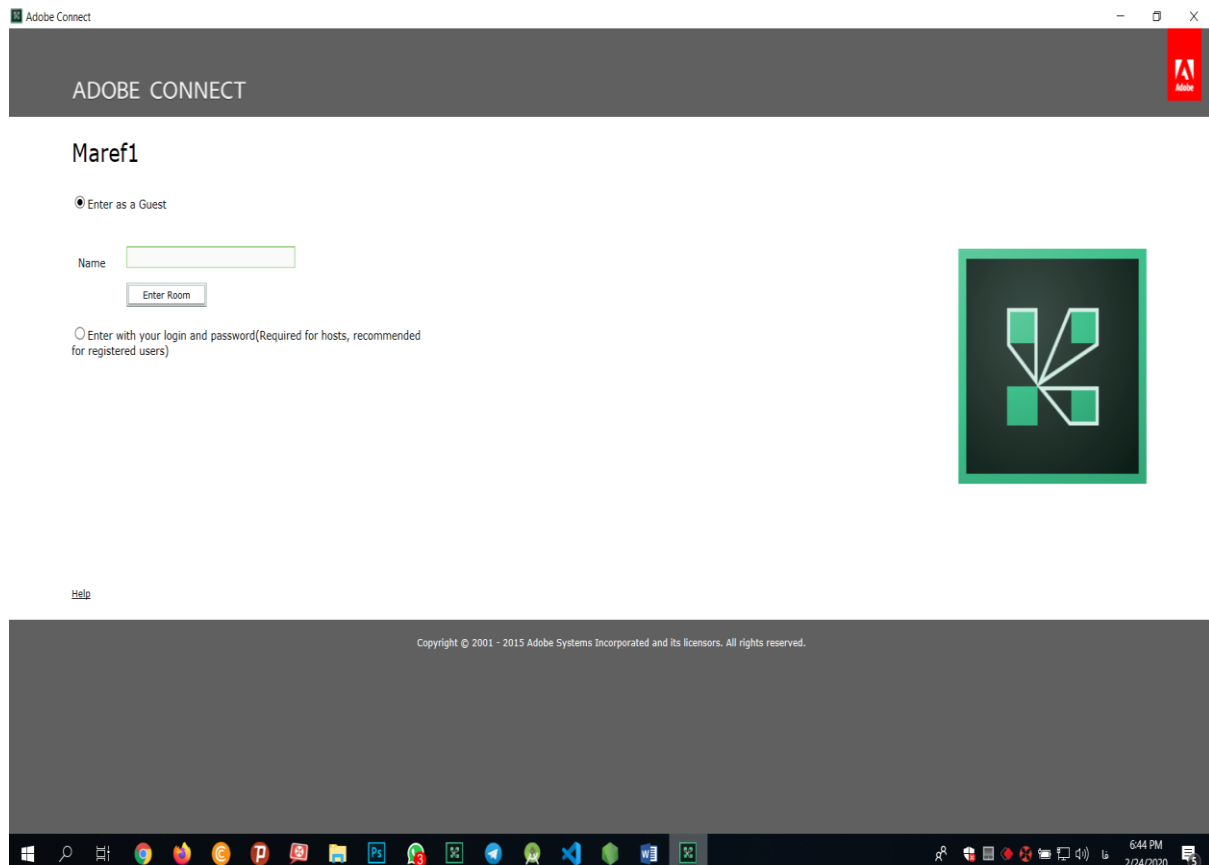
Adobe Connect

ADOBE CONNECT

Adobe

Maref1

Enter as a Guest

Name

Enter Room

Enter with your login and password(Required for hosts, recommended for registered users)

Help

Copyright © 2001 - 2015 Adobe Systems Incorporated and its licensors. All rights reserved.

Ps

3

W

فا

6:44 PM
2/24/2020

5